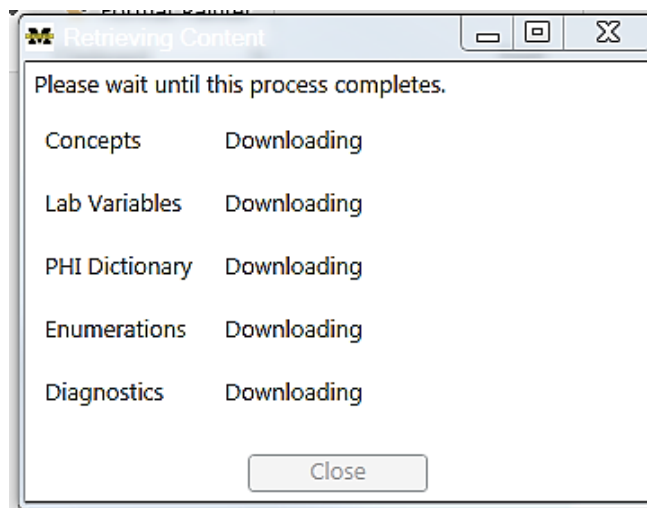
Retrieving Content

Please wait until this process completes.

| | |
|---|---|
| Concepts | Downloading |
| Lab Variables | Downloading |
| PHI Dictionary | Downloading |
| Enumerations | Downloading |
| Diagnostics | Downloading |

Close